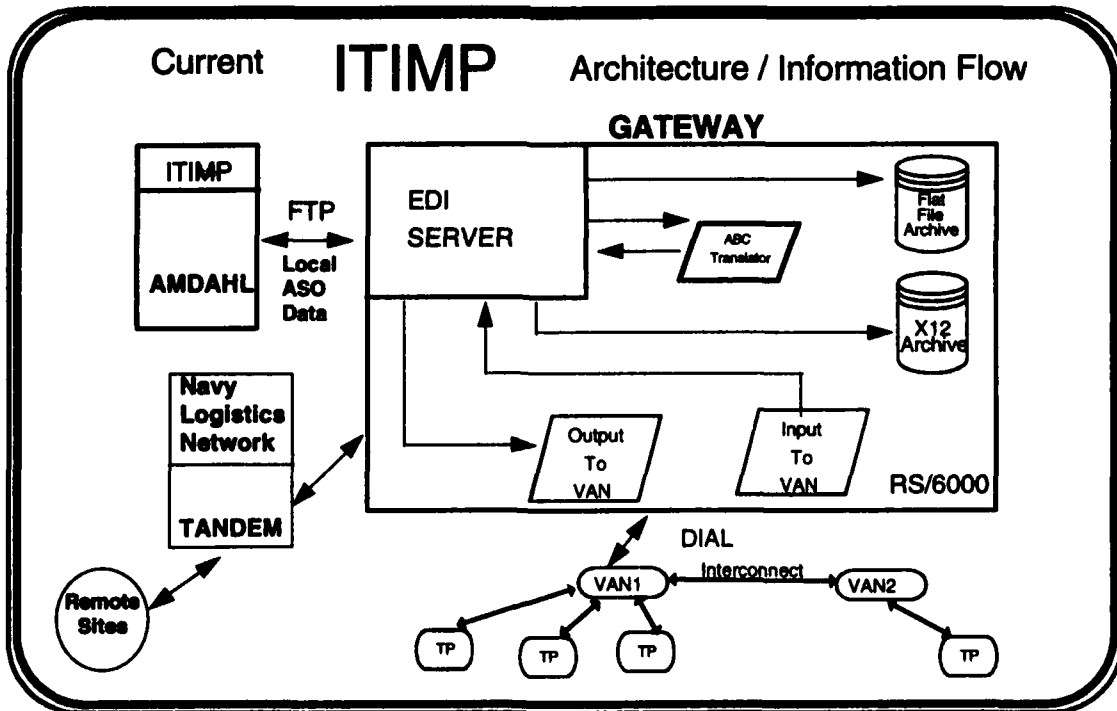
Current ITIMP Architecture / Information Flow

GATEWAY

ITIMP

AMDAHL

FTP

Local ASO Data

EDI SERVER

Flat File Archive

ABC Translator

X12 Archive

Navy Logistics Network

TANDEM

Output To VAN

Input To VAN

RS/6000

DIAL

Interconnect

VAN1

VAN2

Remote Sites

TP

TP

TP

TP